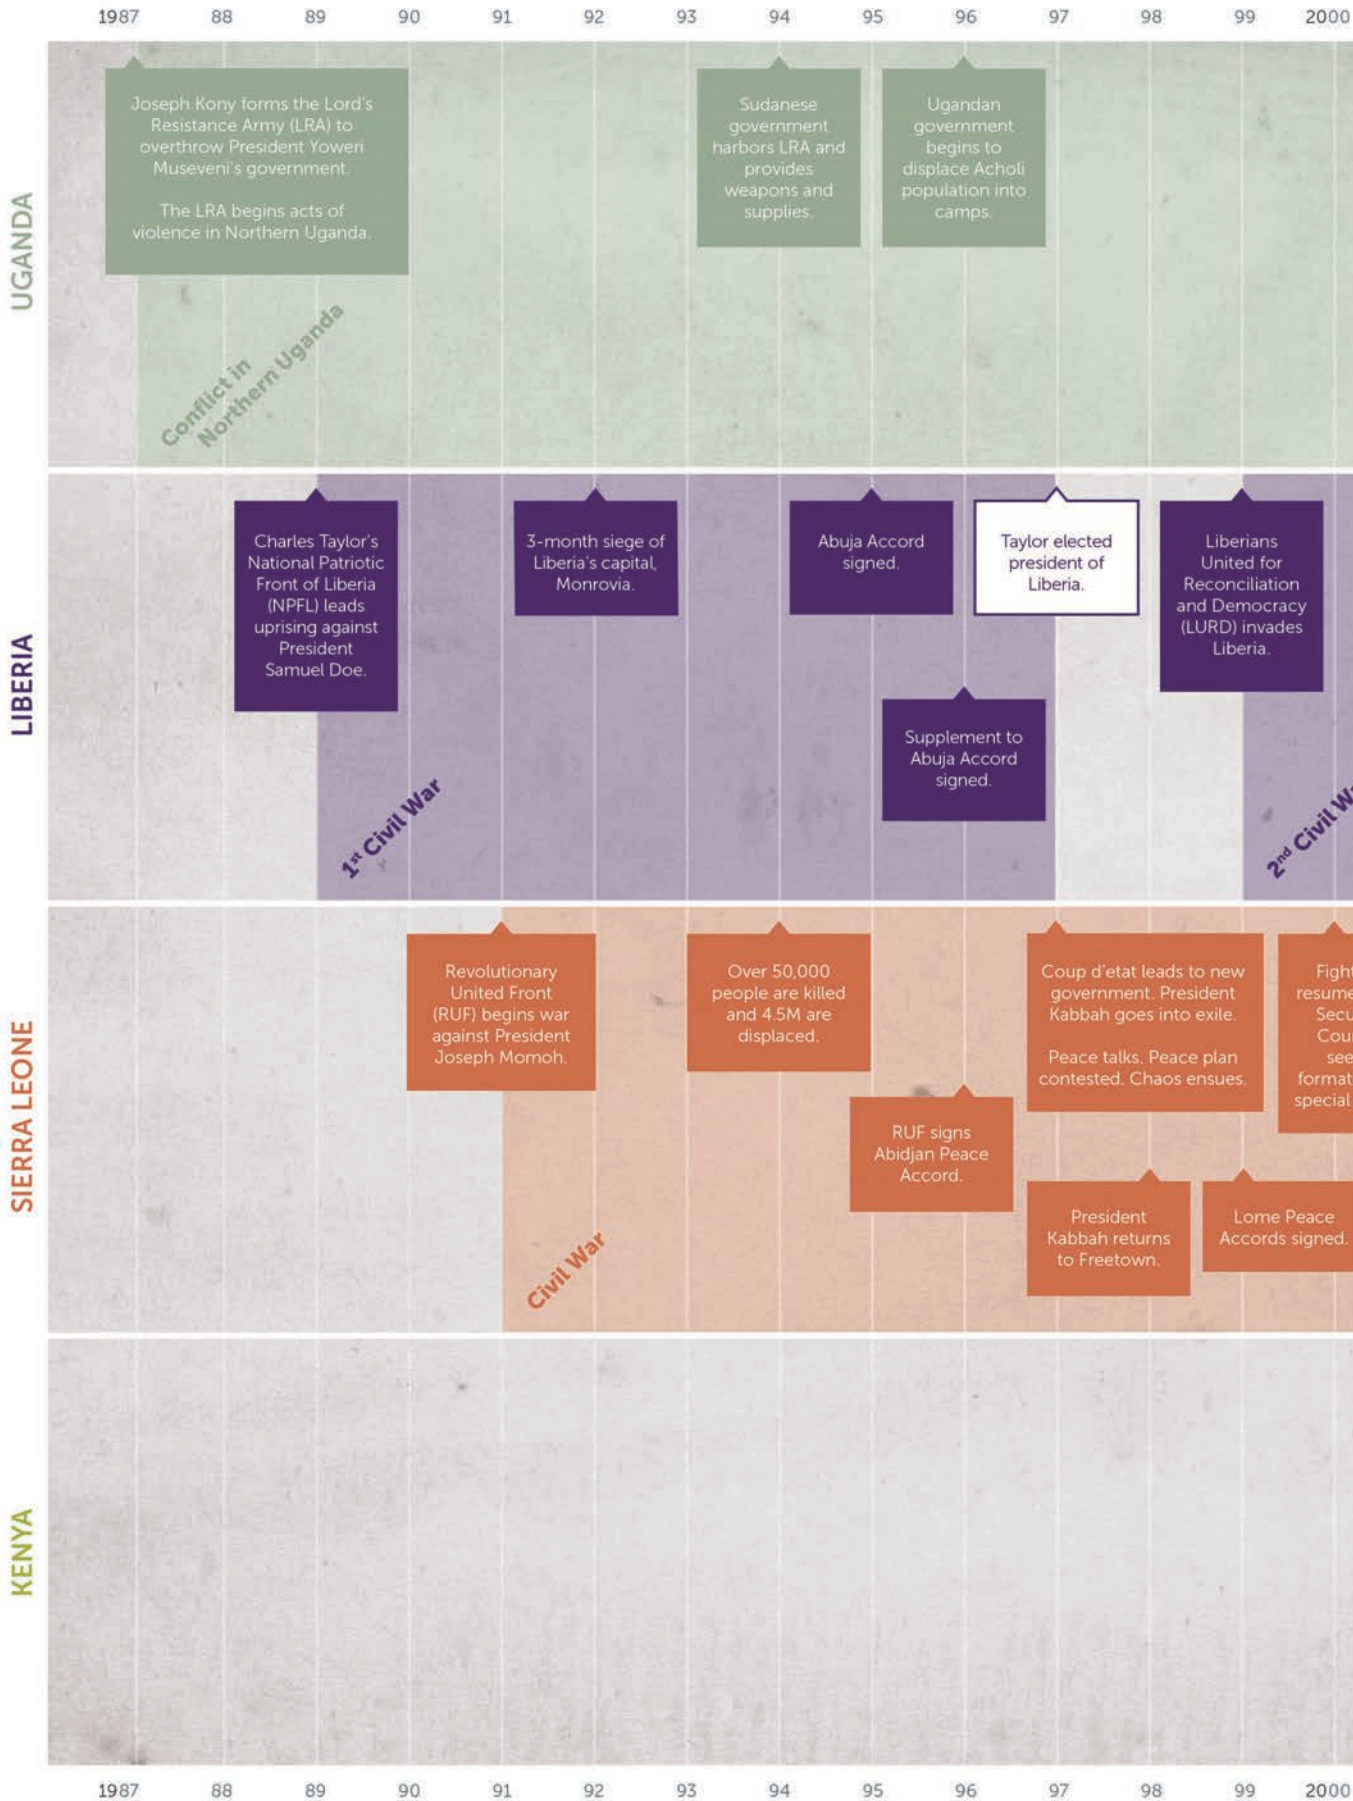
1987 88 89 90 91 92 93 94 95 96 97 98 99 2000

UGANDA

Joseph Kony forms the Lord's Resistance Army (LRA) to overthrow President Yoweri Museveni's government.

The LRA begins acts of violence in Northern Uganda.

Sudanese government harbors LRA and provides weapons and supplies.

Ugandan government begins to displace Acholi population into camps.

Conflict in Northern Uganda

LIBERIA

Charles Taylor's National Patriotic Front of Liberia (NPFL) leads uprising against President Samuel Doe.

3-month siege of Liberia's capital, Monrovia.

Abuja Accord signed.

Taylor elected president of Liberia.

Liberians United for Reconciliation and Democracy (LURD) invades Liberia.

Supplement to Abuja Accord signed.

1st Civil War

2nd Civil W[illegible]

SIERRA LEONE

Revolutionary United Front (RUF) begins war against President Joseph Momoh.

Over 50,000 people are killed and 4.5M are displaced.

Coup d'etat leads to new government. President Kabbah goes into exile.

Peace talks. Peace plan contested. Chaos ensues.

Fight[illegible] resume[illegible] Secu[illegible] Cou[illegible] see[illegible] format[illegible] special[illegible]

RUF signs Abidjan Peace Accord.

President Kabbah returns to Freetown.

Lome Peace Accords signed.

Civil War

KENYA

1987 88 89 90 91 92 93 94 95 96 97 98 99 2000